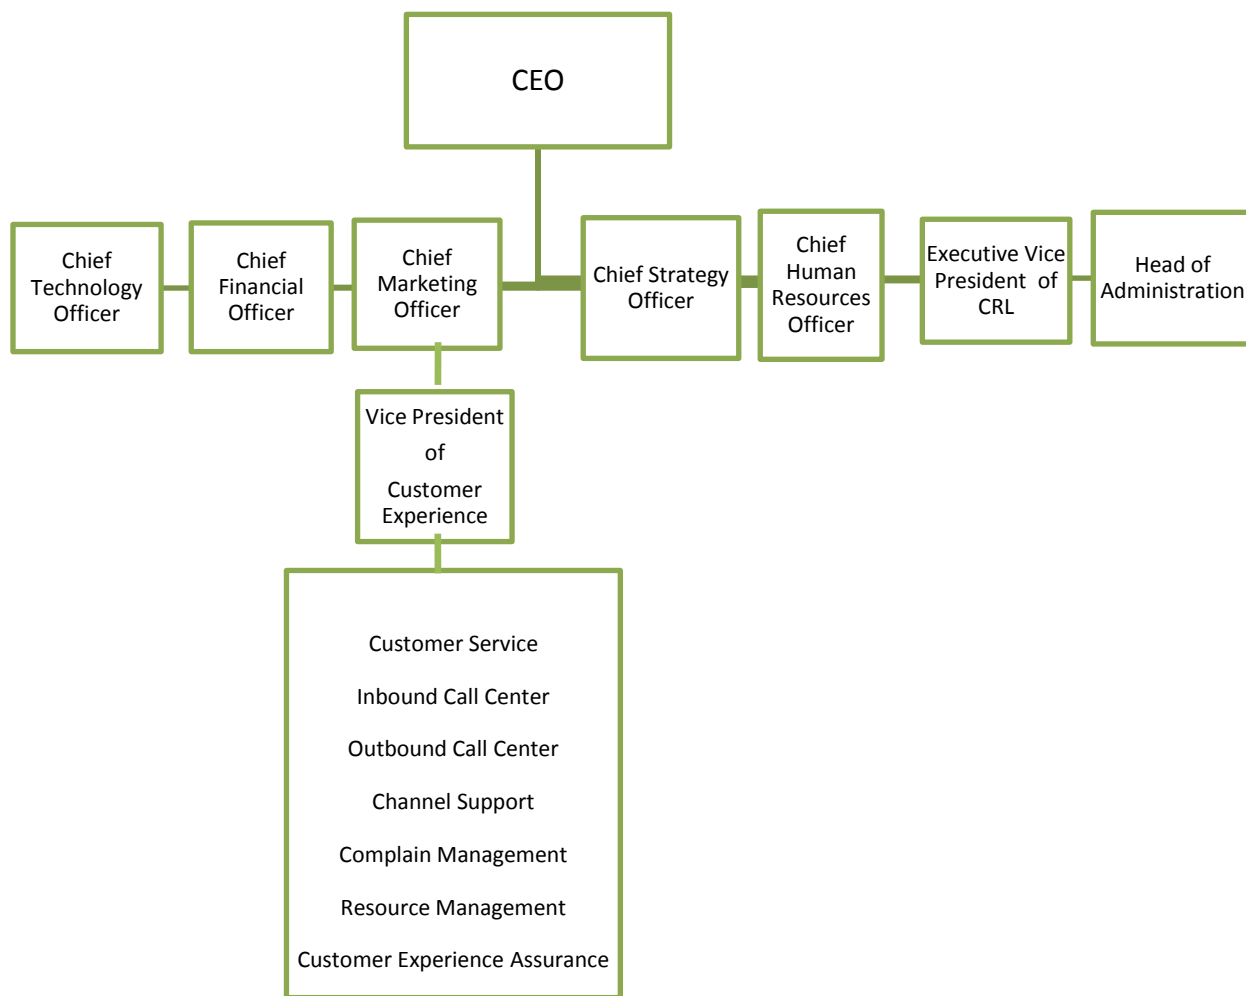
CEO

Chief Technology Officer

Chief Financial Officer

Chief Marketing Officer

Chief Strategy Officer

Chief Human Resources Officer

Executive Vice President of CRL

Head of Administration

Vice President of Customer Experience

Customer Service

Inbound Call Center

Outbound Call Center

Channel Support

Complain Management

Resource Management

Customer Experience Assurance